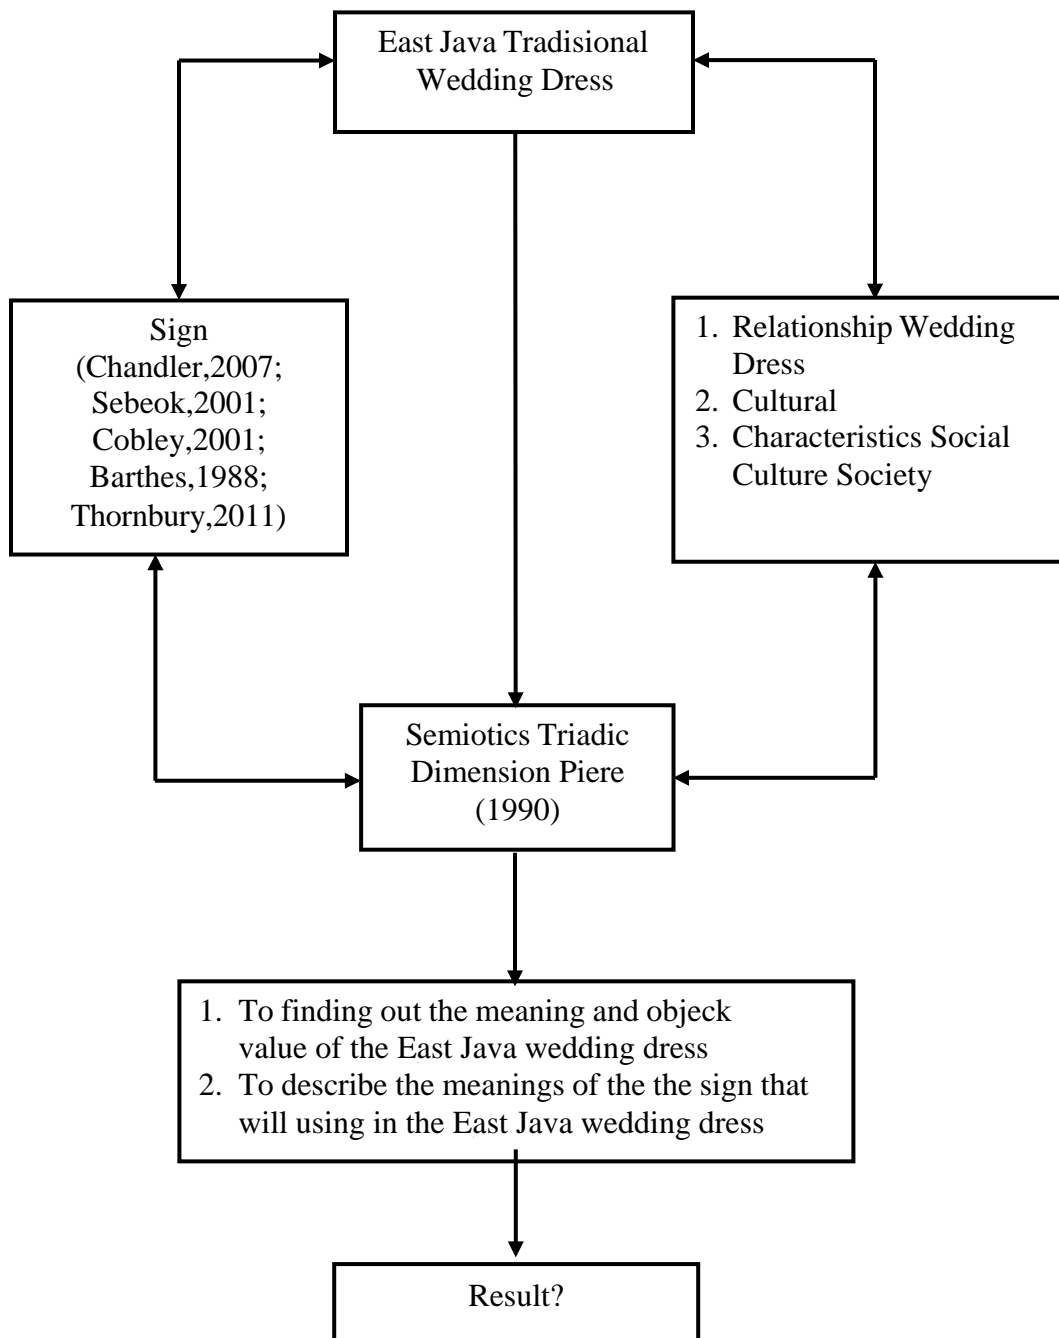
East Java Tradisional Wedding Dress

Sign
(Chandler,2007;
Sebeok,2001;
Cobley,2001;
Barthes,1988;
Thornbury,2011)

1. Relationship Wedding Dress
2. Cultural
3. Characteristics Social Culture Society

Semiotics Triadic Dimension Piere (1990)

1. To finding out the meaning and objeck value of the East Java wedding dress
2. To describe the meanings of the the sign that will using in the East Java wedding dress

Result?